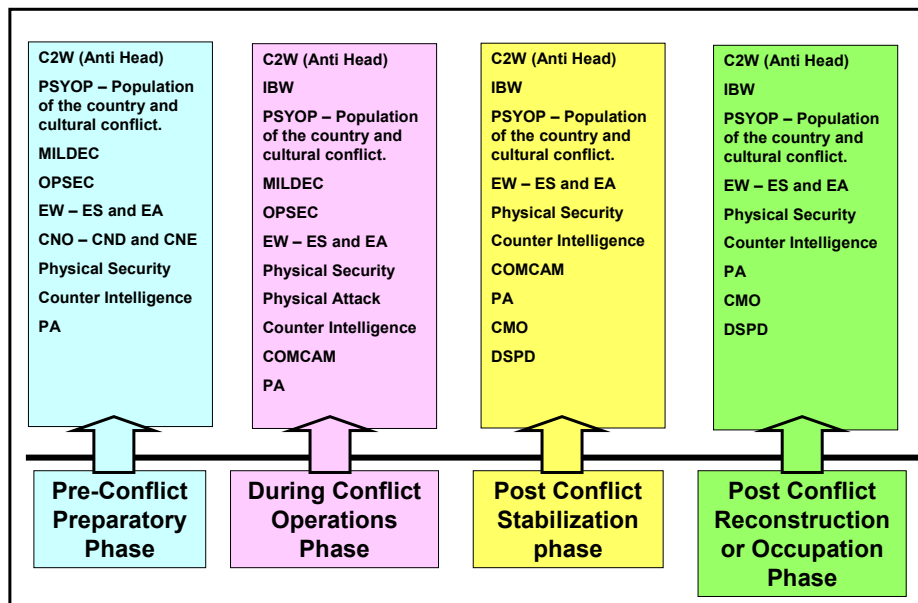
C2W (Anti Head)
PSYOP – Population of the country and cultural conflict.
MILDEC
OPSEC
EW – ES and EA
CNO – CND and CNE
Physical Security
Counter Intelligence
PA

Pre-Conflict Preparatory Phase

C2W (Anti Head)
IBW
PSYOP – Population of the country and cultural conflict.
MILDEC
OPSEC
EW – ES and EA
Physical Security
Physical Attack
Counter Intelligence
COMCAM
PA

During Conflict Operations Phase

C2W (Anti Head)
IBW
PSYOP – Population of the country and cultural conflict.
EW – ES and EA
Physical Security
Counter Intelligence
COMCAM
PA
CMO
DSPD

Post Conflict Stabilization phase

C2W (Anti Head)
IBW
PSYOP – Population of the country and cultural conflict.
EW – ES and EA
Physical Security
Counter Intelligence
PA
CMO
DSPD

Post Conflict Reconstruction or Occupation Phase